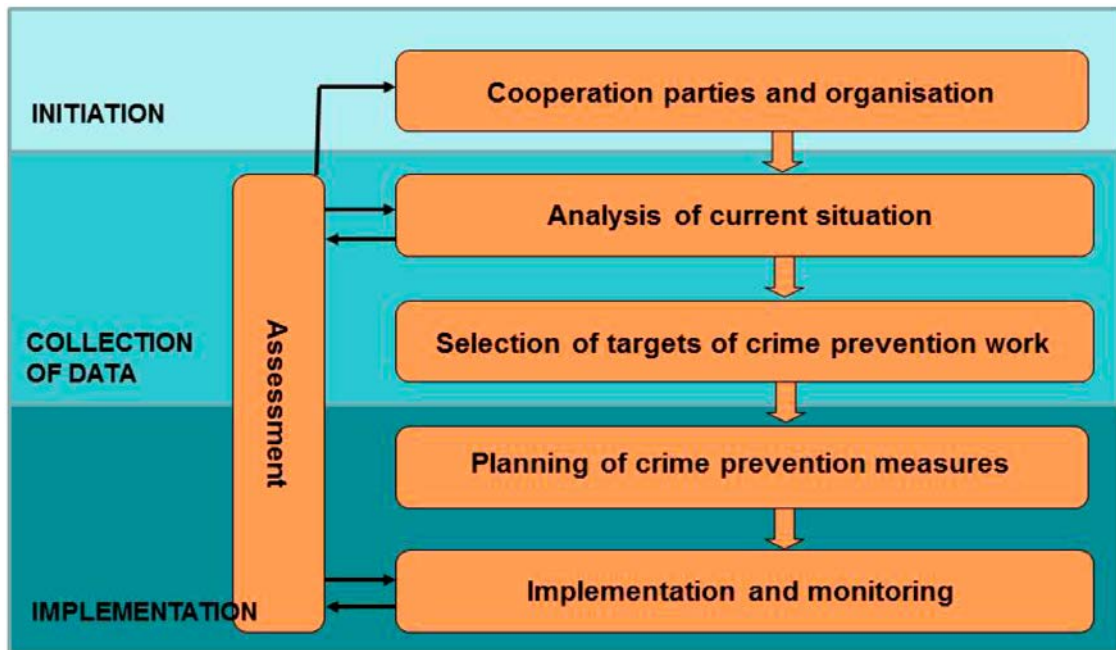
INITIATION

Cooperation parties and organisation

Analysis of current situation

COLLECTION OF DATA

Assessment

Selection of targets of crime prevention work

Planning of crime prevention measures

IMPLEMENTATION

Implementation and monitoring